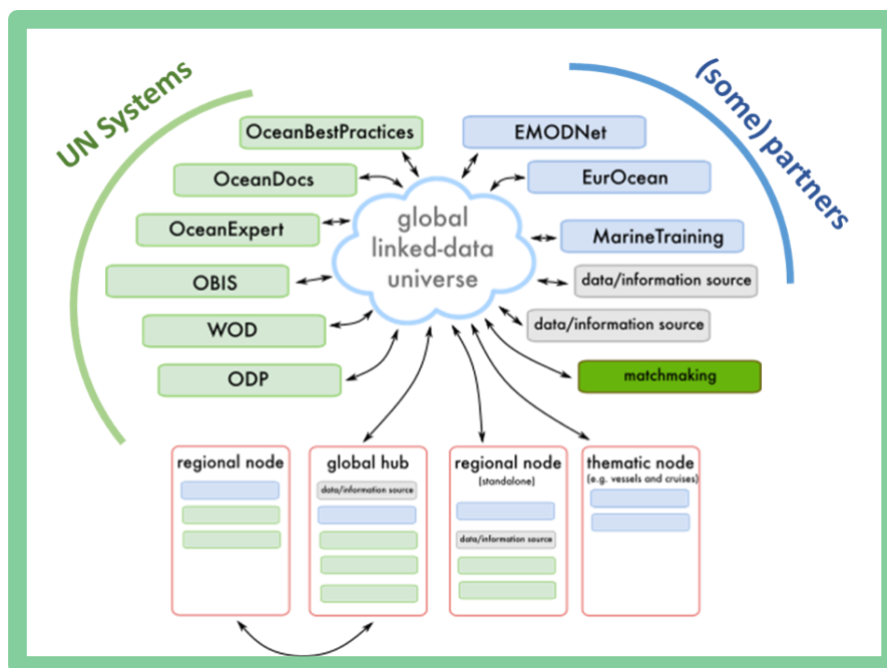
UN Systems

(some) partners

OceanBestPractices

OceanDocs

OceanExpert

OBIS

WOD

ODP

EMODNet

EurOcean

MarineTraining

data/information source

data/information source

matchmaking

global linked-data universe

regional node

global hub
data/information source

regional node
(standalone)
data/information source

thematic node
(e.g. vessels and cruises)